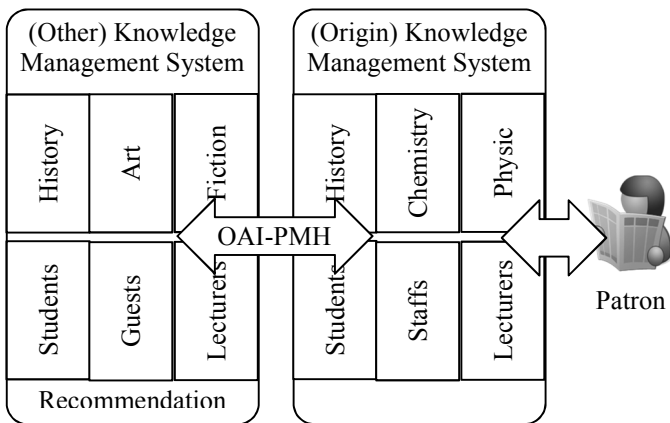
(Other) Knowledge Management System

History

Art

Fiction

Students

Guests

Lecturers

Recommendation

OAI-PMH

(Origin) Knowledge Management System

History

Chemistry

Physic

Students

Staffs

Lecturers

Patron